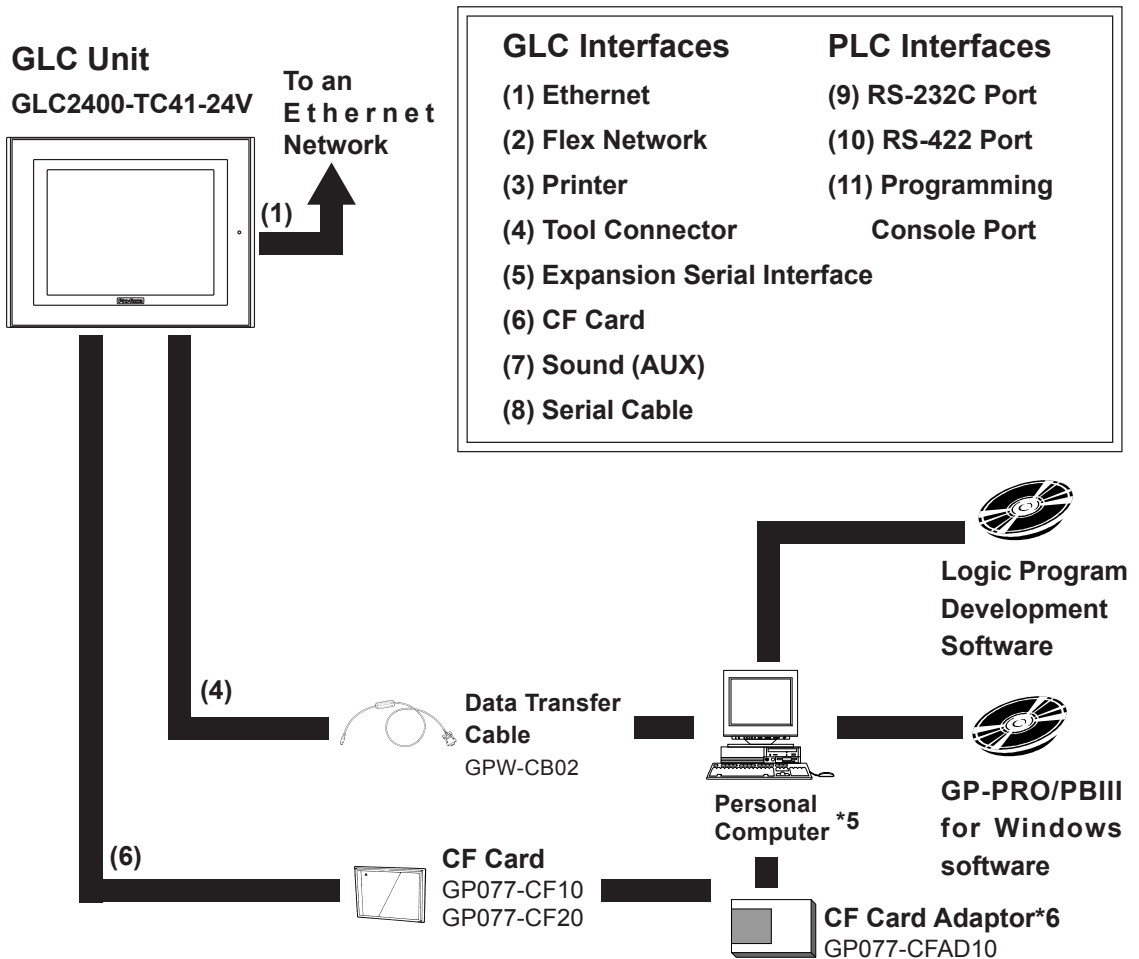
GLC Unit
GLC2400-TC41-24V

To an Ethernet Network

(1)

GLC Interfaces
(1) Ethernet
(2) Flex Network
(3) Printer
(4) Tool Connector
(5) Expansion Serial Interface
(6) CF Card
(7) Sound (AUX)
(8) Serial Cable

PLC Interfaces
(9) RS-232C Port
(10) RS-422 Port
(11) Programming Console Port

Logic Program Development Software

(4)

Data Transfer Cable
GPW-CB02

Personal Computer *5

GP-PRO/PBIII for Windows software

(6)

CF Card
GP077-CF10
GP077-CF20

CF Card Adaptor*6
GP077-CFAD10